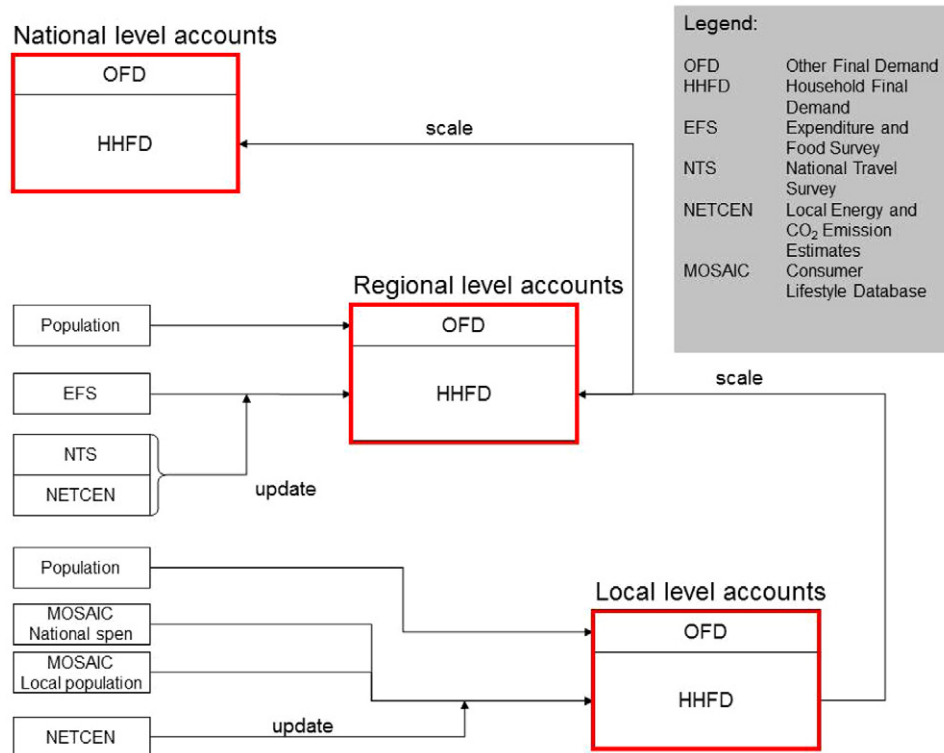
National level accounts

OFD

HHFD

scale

Legend:

OFD Other Final Demand
HHFD Household Final Demand
EFS Expenditure and Food Survey
NTS National Travel Survey
NETCEN Local Energy and $CO_2$ Emission Estimates
MOSAIC Consumer Lifestyle Database

Regional level accounts

Population

OFD

EFS

HHFD

scale

NTS

NETCEN

update

Population

Local level accounts

MOSAIC National spen

OFD

MOSAIC Local population

HHFD

NETCEN

update